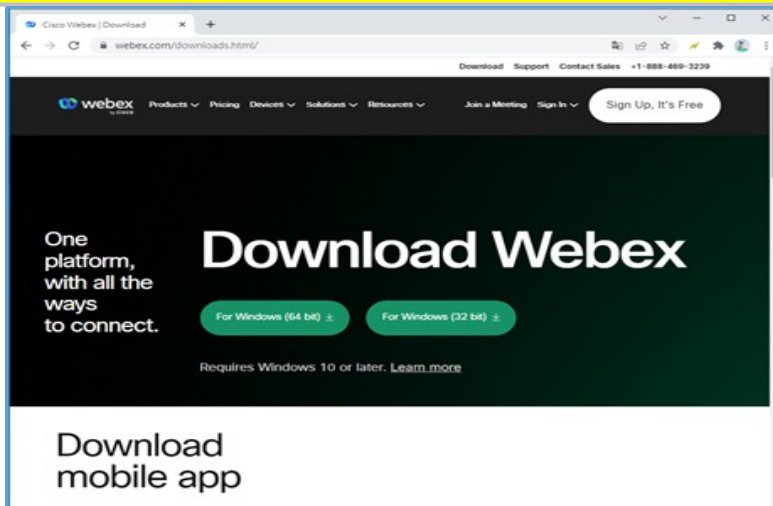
Cisco Webex | Download ×

webex.com/downloads.html/

Download Support Contact Sales +1-888-469-3239

webex by cisco

Products Pricing Devices Solutions Resources

Join a Meeting Sign In

Sign Up, It's Free

One platform, with all the ways to connect.

Download Webex

For Windows (64 bit)

For Windows (32 bit)

Requires Windows 10 or later. Learn more

Download mobile app